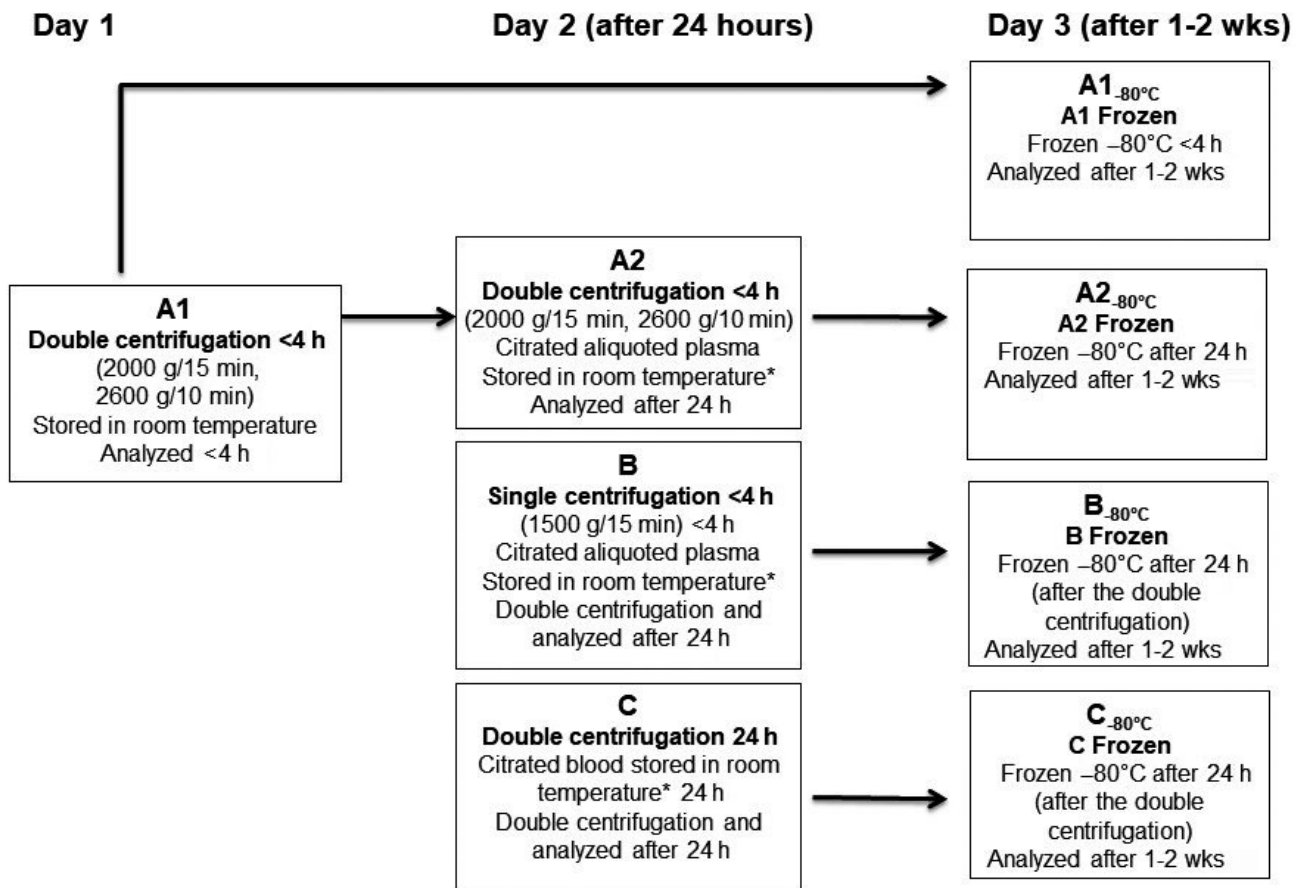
Day 1

Day 2 (after 24 hours)

Day 3 (after 1-2 wks)

A1 Double centrifugation <4 h (2000 g/15 min, 2600 g/10 min) Stored in room temperature Analyzed <4 h

A2 Double centrifugation <4 h (2000 g/15 min, 2600 g/10 min) Citrated aliquoted plasma Stored in room temperature* Analyzed after 24 h

B Single centrifugation <4 h (1500 g/15 min) <4 h Citrated aliquoted plasma Stored in room temperature* Double centrifugation and analyzed after 24 h

C Double centrifugation 24 h Citrated blood stored in room temperature* 24 h Double centrifugation and analyzed after 24 h

A1$_{-80°C}$ A1 Frozen Frozen –80°C <4 h Analyzed after 1-2 wks

A2$_{-80°C}$ A2 Frozen Frozen –80°C after 24 h Analyzed after 1-2 wks

B$_{-80°C}$ B Frozen Frozen –80°C after 24 h (after the double centrifugation) Analyzed after 1-2 wks

C$_{-80°C}$ C Frozen Frozen –80°C after 24 h (after the double centrifugation) Analyzed after 1-2 wks